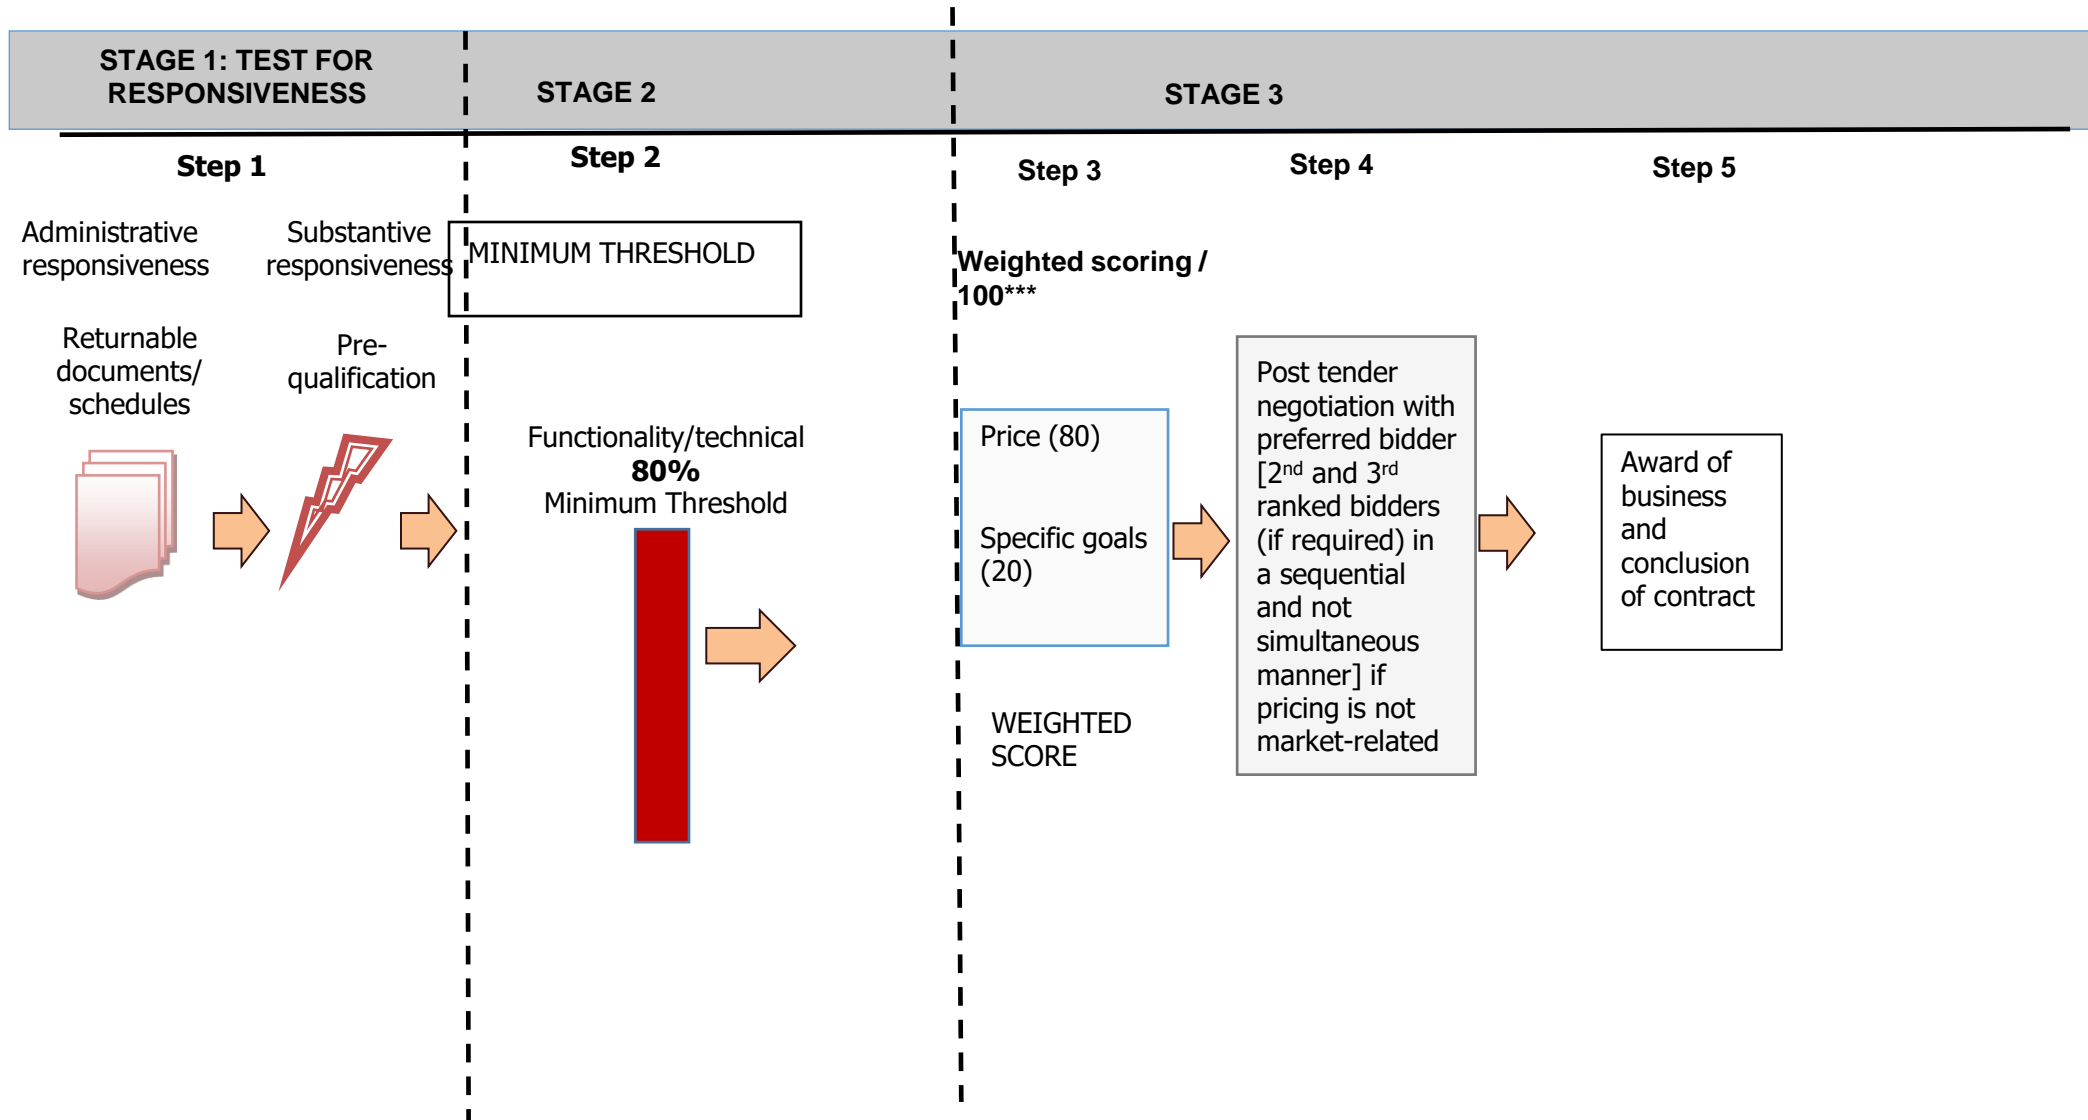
STAGE 1: TEST FOR RESPONSIVENESS

STAGE 2

STAGE 3

Step 1

Step 2

Step 3

Step 4

Step 5

Administrative responsiveness

Substantive responsiveness

MINIMUM THRESHOLD

Weighted scoring / 100***

Returnable documents/ schedules

Pre-qualification

Functionality/technical
**80%**
Minimum Threshold

Price (80)

Specific goals (20)

Post tender negotiation with preferred bidder [2$^{nd}$ and 3$^{rd}$ ranked bidders (if required) in a sequential and not simultaneous manner] if pricing is not market-related

Award of business and conclusion of contract

WEIGHTED SCORE